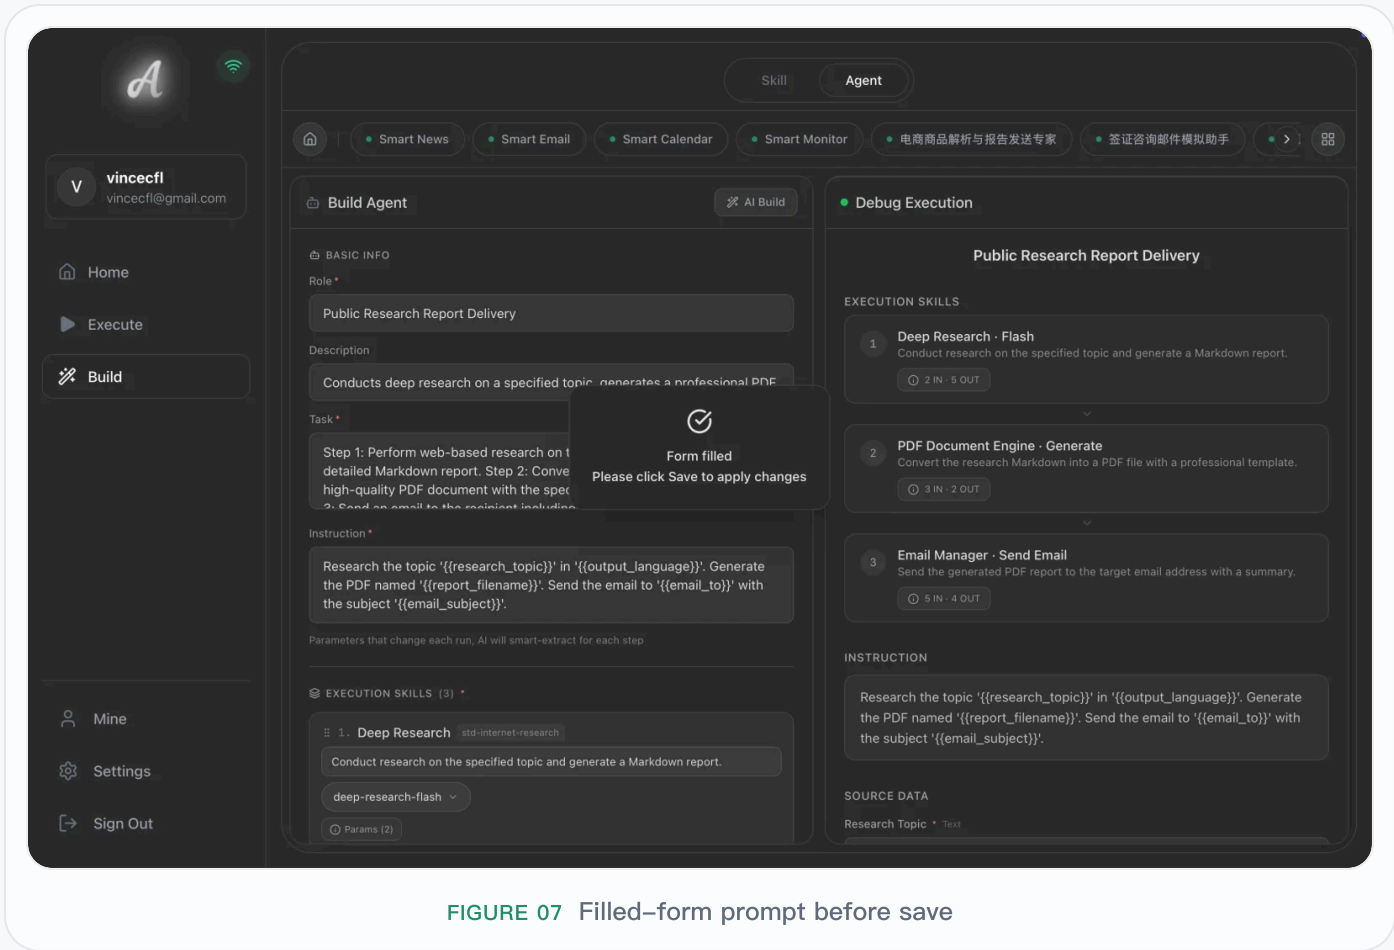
A

V vincecfl
vincecfl@gmail.com

Home
Execute
Build

Mine
Settings
Sign Out

Skill Agent

Smart News Smart Email Smart Calendar Smart Monitor 电商商品解析与报告发送专家 签证咨询邮件模拟助手

Build Agent
AI Build

BASIC INFO
Role *
Public Research Report Delivery
Description
Conducts deep research on a specified topic, generates a professional PDF
Task *
Step 1: Perform web-based research on t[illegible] detailed Markdown report. Step 2: Conve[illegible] high-quality PDF document with the spec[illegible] 3: Send an email to the recipient including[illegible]

Form filled
Please click Save to apply changes

Instruction *
Research the topic '{{research_topic}}' in '{{output_language}}'. Generate the PDF named '{{report_filename}}'. Send the email to '{{email_to}}' with the subject '{{email_subject}}'.
Parameters that change each run, AI will smart-extract for each step

EXECUTION SKILLS (3) *
1. Deep Research std-internet-research
Conduct research on the specified topic and generate a Markdown report.
deep-research-flash
Params (2)

Debug Execution

Public Research Report Delivery

EXECUTION SKILLS
1 Deep Research · Flash
Conduct research on the specified topic and generate a Markdown report.
2 IN · 5 OUT
2 PDF Document Engine · Generate
Convert the research Markdown into a PDF file with a professional template.
3 IN · 2 OUT
3 Email Manager · Send Email
Send the generated PDF report to the target email address with a summary.
5 IN · 4 OUT

INSTRUCTION
Research the topic '{{research_topic}}' in '{{output_language}}'. Generate the PDF named '{{report_filename}}'. Send the email to '{{email_to}}' with the subject '{{email_subject}}'.

SOURCE DATA
Research Topic * Text

FIGURE 07 Filled–form prompt before save